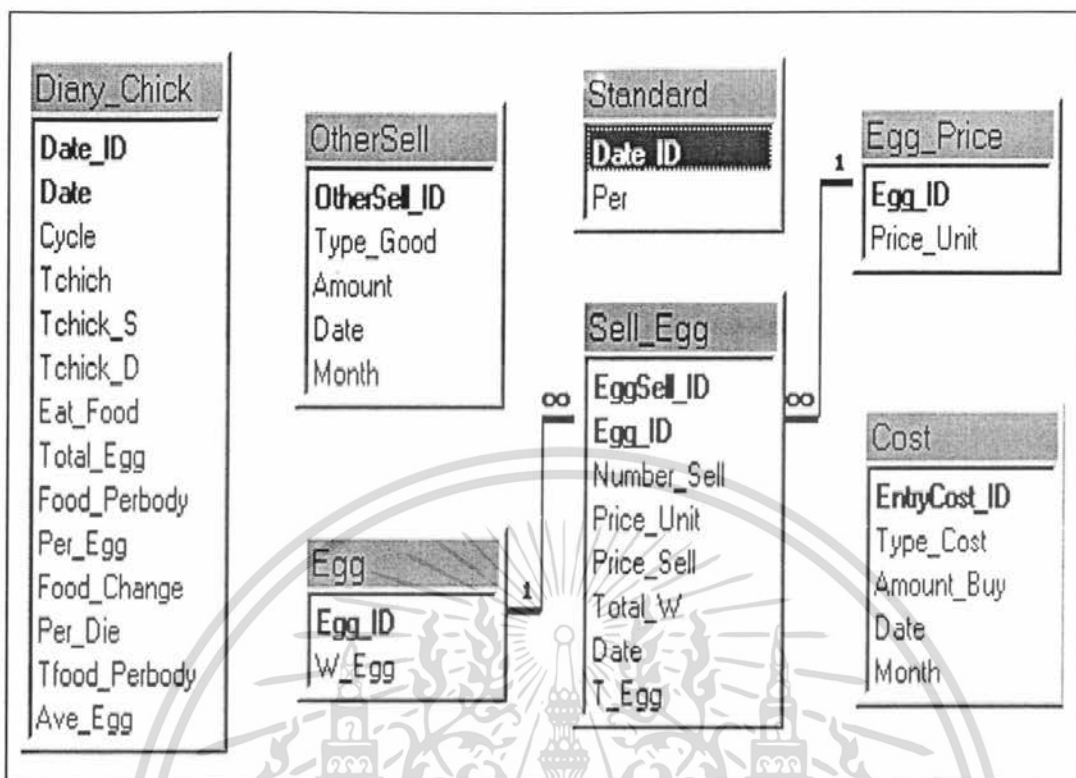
Diary_Chick
Date_ID
Date
Cycle
Tchich
Tchick_S
Tchick_D
Eat_Food
Total_Egg
Food_Perbody
Per_Egg
Food_Change
Per_Die
Tfood_Perbody
Ave_Egg

OtherSell
OtherSell_ID
Type_Good
Amount
Date
Month

Standard
Date_ID
Per

Egg_Price
Egg_ID
Price_Unit

1

Sell_Egg
EggSell_ID
Egg_ID
Number_Sell
Price_Unit
Price_Sell
Total_W
Date
T_Egg

∞

∞

Egg
Egg_ID
W_Egg

1

Cost
EntryCost_ID
Type_Cost
Amount_Buy
Date
Month